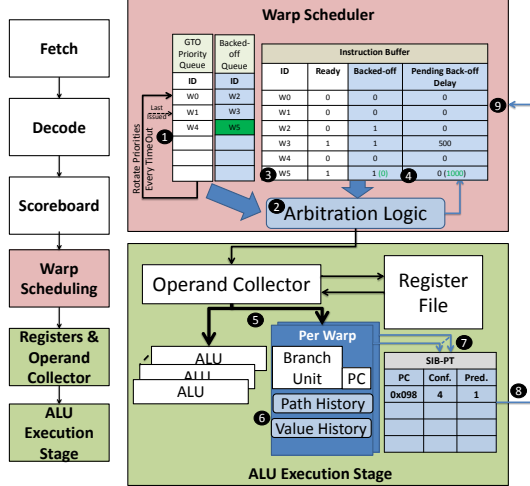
Fetch

Decode

Scoreboard

Warp Scheduling

Registers & Operand Collector

ALU Execution Stage

Warp Scheduler

GTO Priority Queue

| ID |
|---|
| W0 |
| W1 |
| W4 |

Backed-off Queue

| ID |
|---|
| W2 |
| W3 |
| W5 |

Last Issued

Rotate Priorities Every TimeOut

1

Instruction Buffer

| ID | Ready | Backed-off | Pending Back-off Delay |
|---|---|---|---|
| W0 | 0 | 0 | 0 |
| W1 | 0 | 0 | 0 |
| W2 | 0 | 1 | 0 |
| W3 | 1 | 1 | 500 |
| W4 | 0 | 0 | 0 |
| W5 | 1 | 1 (0) | 0 (1000) |

9

3

4

2 Arbitration Logic

Operand Collector

Register File

5

7

ALU

ALU

ALU

Per Warp

Branch Unit

PC

6

Path History

Value History

SIB-PT

| PC | Conf. | Pred. |
|---|---|---|
| 0x098 | 4 | 1 |
| | | |
| | | |
| | | |

8

ALU Execution Stage